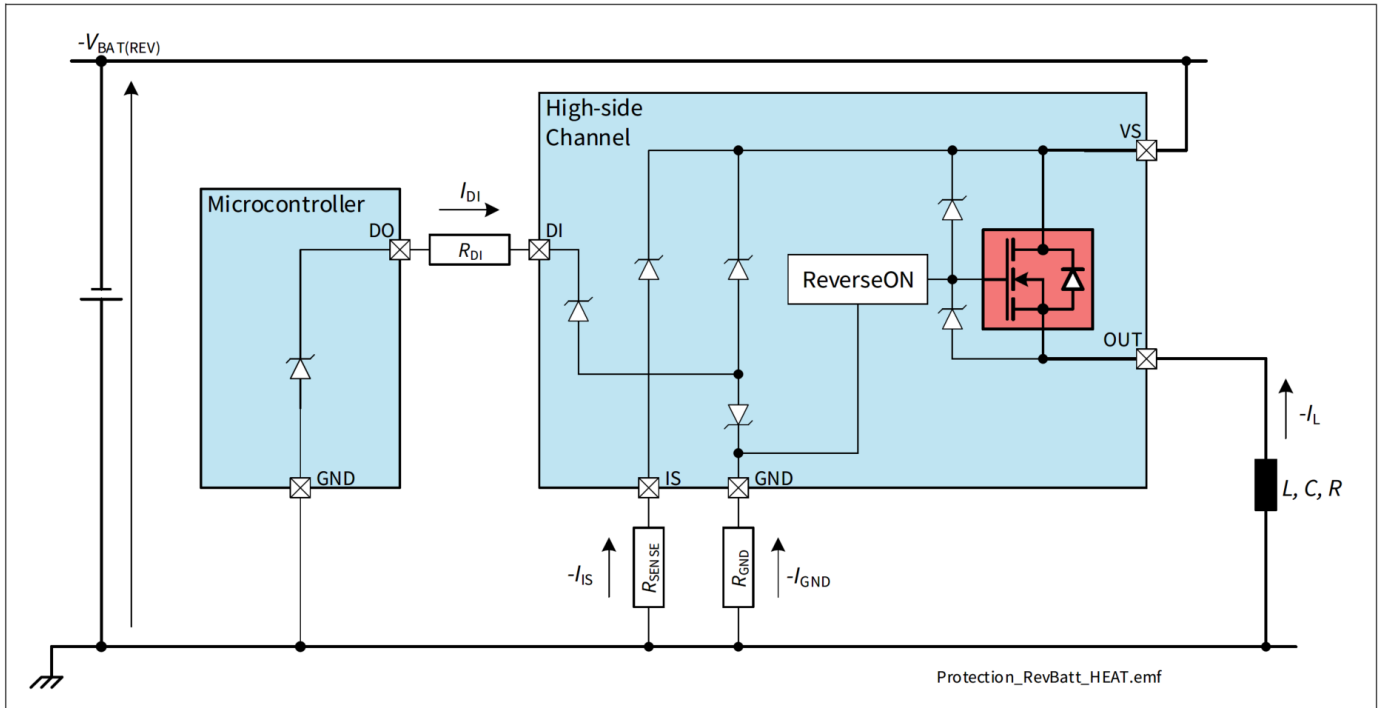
$-V_{BAT(REV)}$

High-side Channel

VS

Microcontroller

$I_{DI}$

DO

$R_{DI}$

DI

ReverseON

OUT

$-I_L$

GND

IS

GND

$L, C, R$

$-I_{IS}$

$R_{SENSE}$

$R_{GND}$

$-I_{GND}$

Protection_RevBatt_HEAT.emf